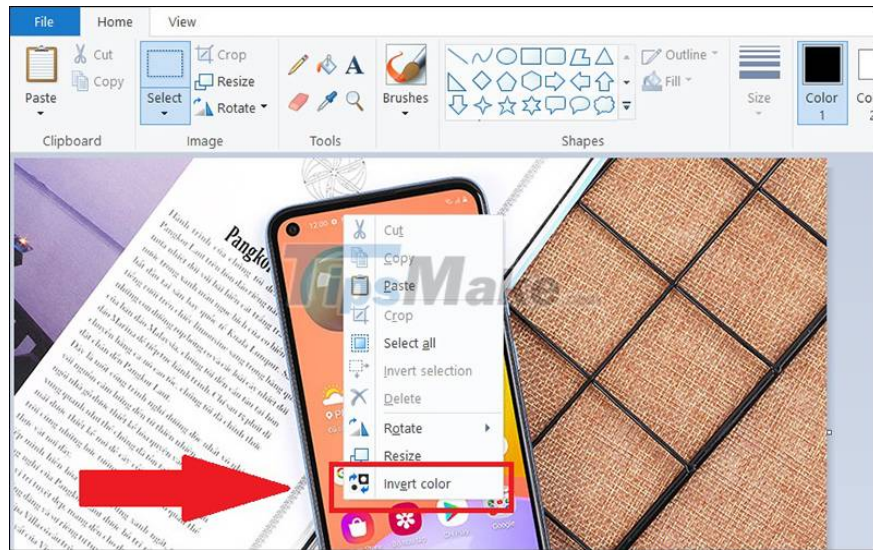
File Home View

Paste Cut Copy Clipboard

Select Crop Resize Rotate Image

Tools

Brushes

Outline Fill Shapes

Size

Color 1 Co 2

Pangko

TipsMake

Cut
Copy
Paste
Crop
Select all
Invert selection
Delete
Rotate
Resize
Invert color

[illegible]